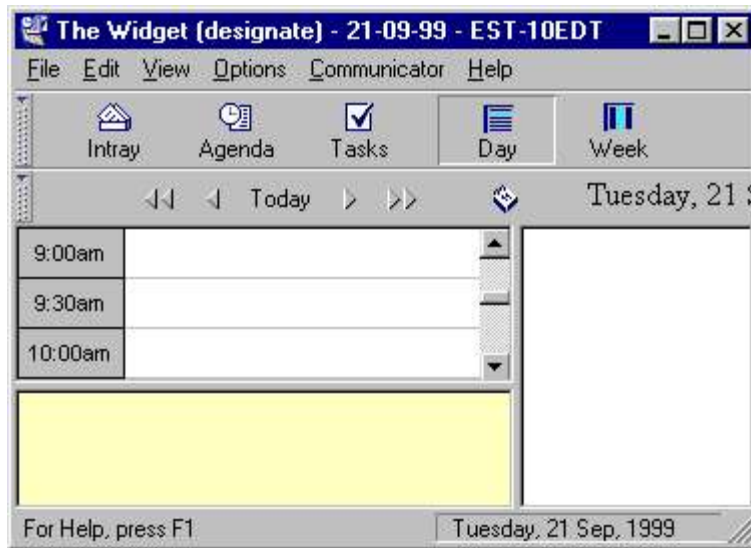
The Widget (designate) - 21-09-99 - EST-10EDT

File Edit View Options Communicator Help

Intray Agenda Tasks Day Week

Today

Tuesday, 21 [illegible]

9:00am
9:30am
10:00am

For Help, press F1

Tuesday, 21 Sep, 1999